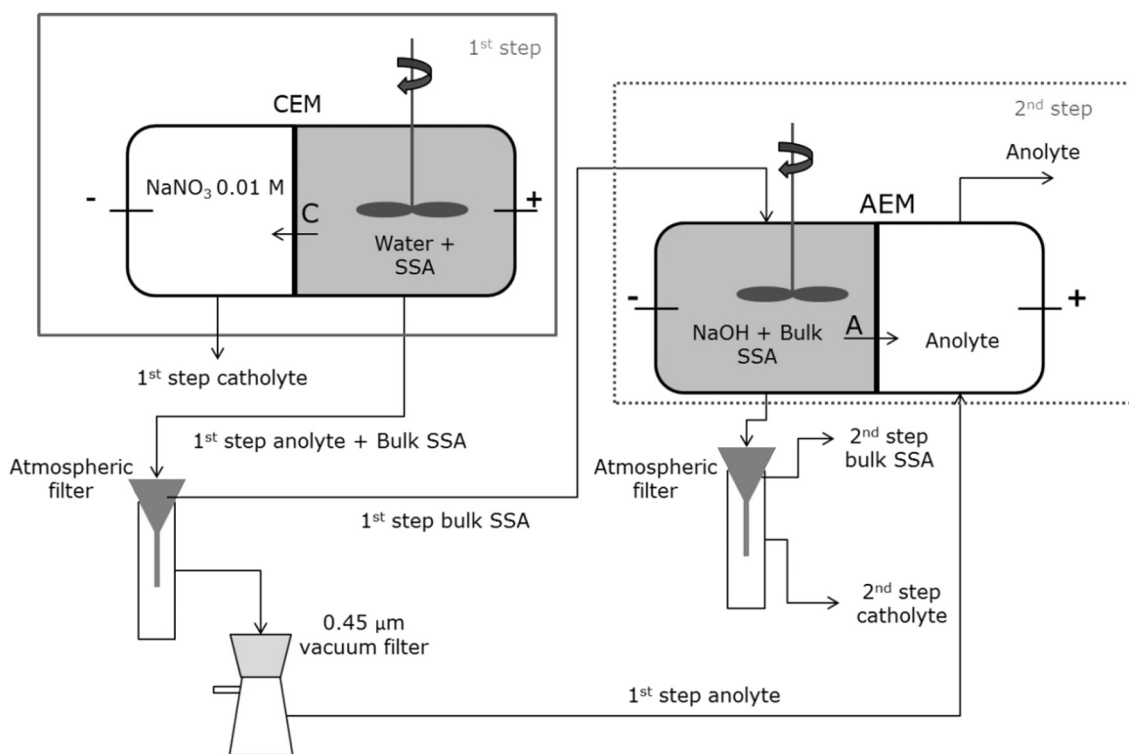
1$^{st}$ step

CEM

- NaNO$_3$ 0.01 M

C

Water + SSA

+

1$^{st}$ step catholyte

1$^{st}$ step anolyte + Bulk SSA

Atmospheric filter

1$^{st}$ step bulk SSA

0.45 μm vacuum filter

1$^{st}$ step anolyte

2$^{nd}$ step

Anolyte

AEM

-

NaOH + Bulk SSA

A

Anolyte

+

Atmospheric filter

2$^{nd}$ step bulk SSA

2$^{nd}$ step catholyte